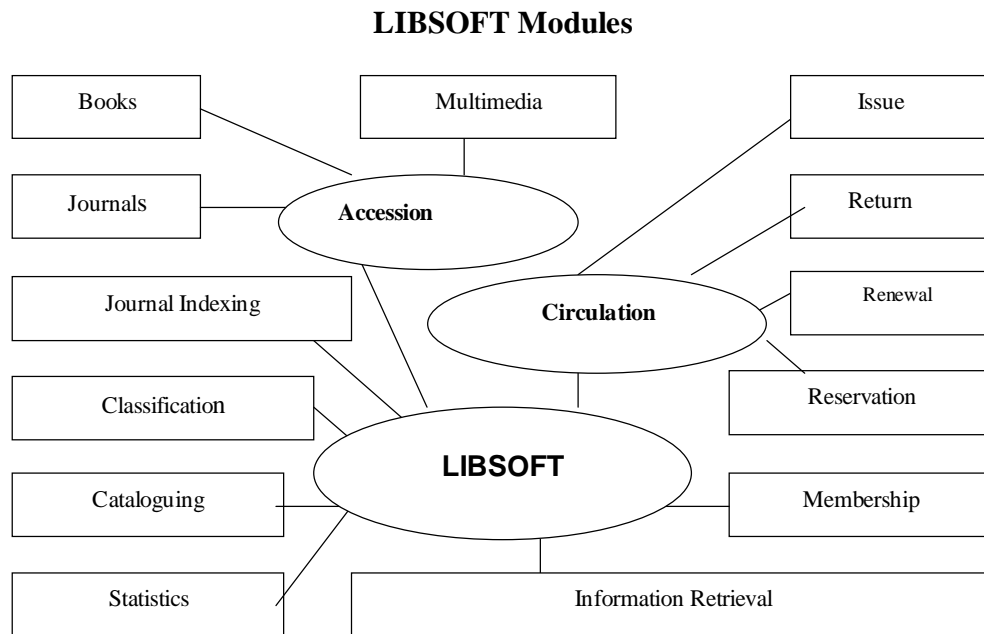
LIBSOFT Modules

Books

Multimedia

Issue

Journals

Accession

Return

Journal Indexing

Circulation

Renewal

Reservation

Classification

LIBSOFT

Cataloguing

Membership

Statistics

Information Retrieval